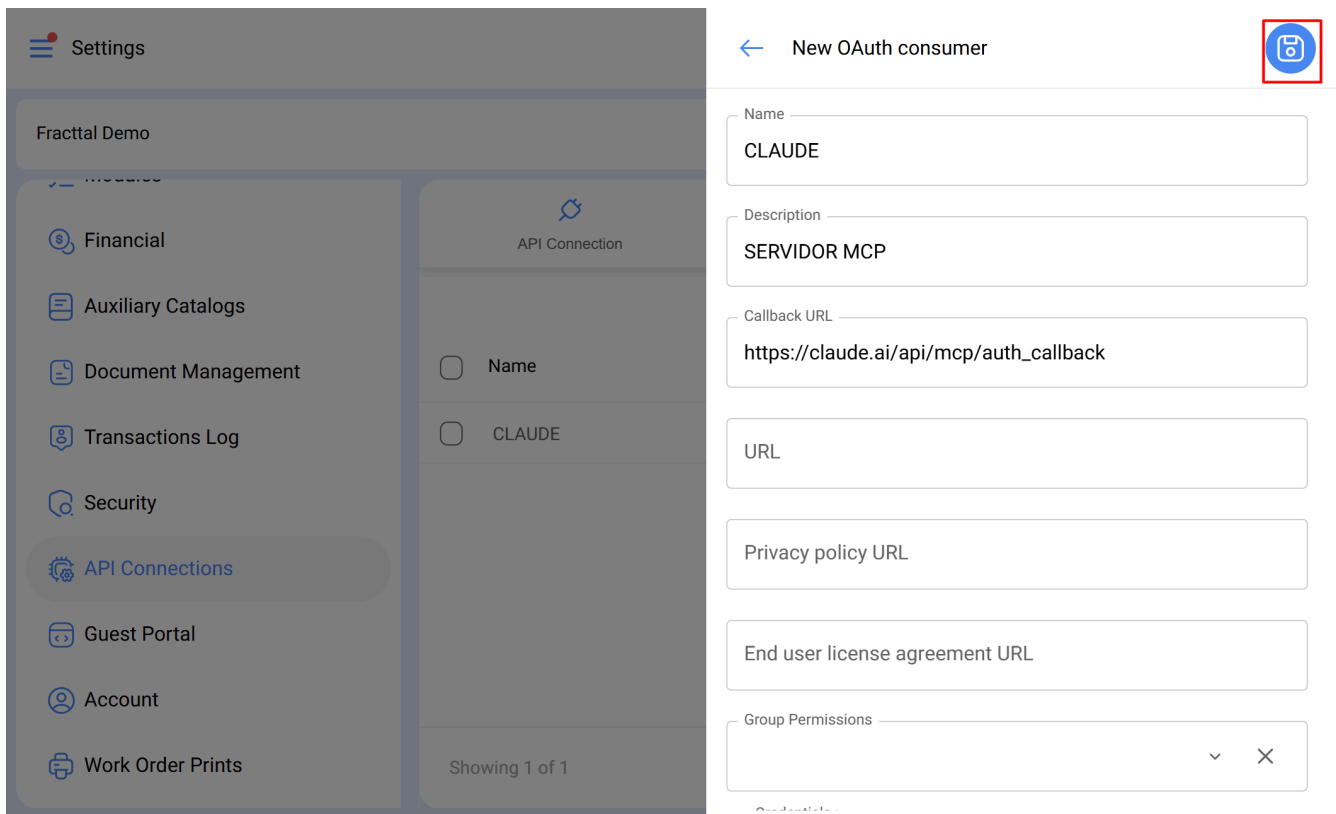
Settings

Fracttal Demo

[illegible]

Financial

Auxiliary Catalogs

Document Management

Transactions Log

Security

API Connections

Guest Portal

Account

Work Order Prints

API Connection

Name

CLAUDE

Showing 1 of 1

New OAuth consumer

Name
CLAUDE

Description
SERVIDOR MCP

Callback URL
https://claude.ai/api/mcp/auth_callback

URL

Privacy policy URL

End user license agreement URL

Group Permissions

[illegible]